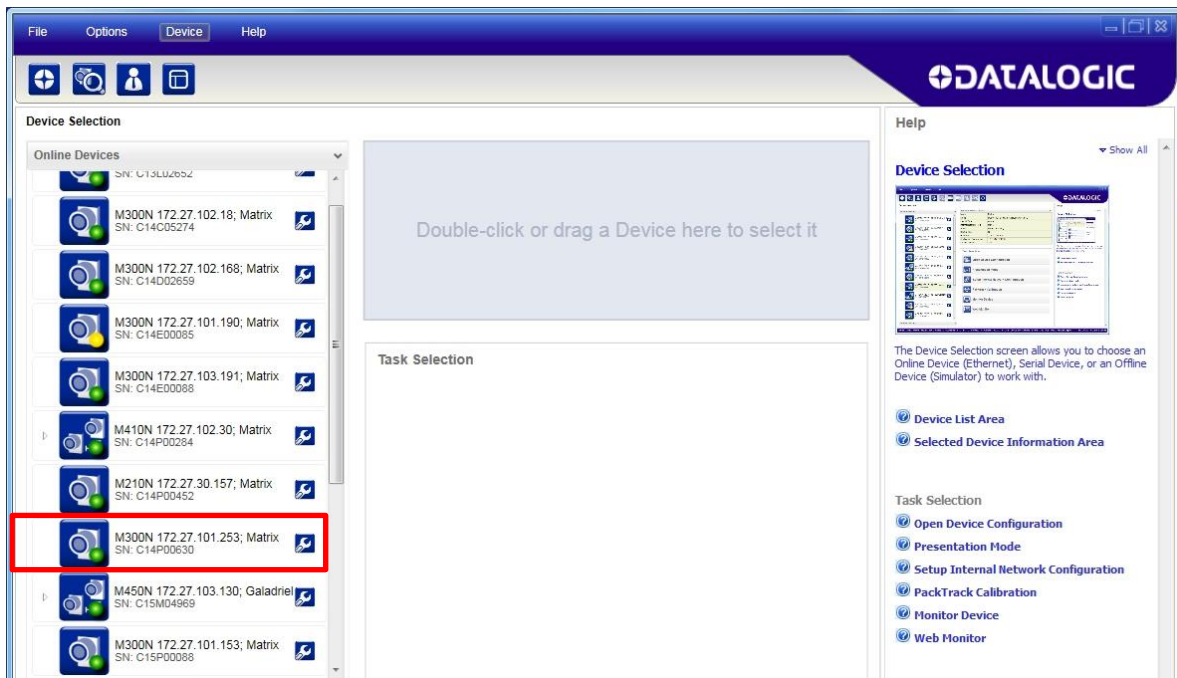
File Options Device Help

DATALOGIC

Device Selection

Online Devices

SN: C13L02652

M300N 172.27.102.18; Matrix
SN: C14C05274

M300N 172.27.102.168; Matrix
SN: C14D02659

M300N 172.27.101.190; Matrix
SN: C14E00085

M300N 172.27.103.191; Matrix
SN: C14E00088

M410N 172.27.102.30; Matrix
SN: C14P00284

M210N 172.27.30.157; Matrix
SN: C14P00452

M300N 172.27.101.253; Matrix
SN: C14P00630

M450N 172.27.103.130; Galadriel
SN: C15M04969

M300N 172.27.101.153; Matrix
SN: C15P00088

Double-click or drag a Device here to select it

Task Selection

Help

Show All

Device Selection

DATALOGIC

The Device Selection screen allows you to choose an Online Device (Ethernet), Serial Device, or an Offline Device (Simulator) to work with.

Device List Area

Selected Device Information Area

Task Selection

Open Device Configuration

Presentation Mode

Setup Internal Network Configuration

PackTrack Calibration

Monitor Device

Web Monitor